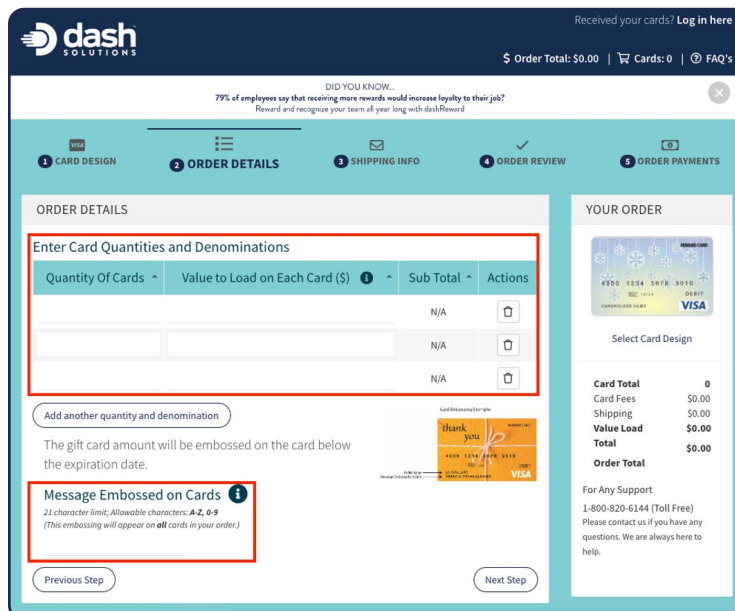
dash SOLUTIONS

Received your cards? Log in here

$ Order Total: $0.00 | Cards: 0 | FAQ's

DID YOU KNOW...
79% of employees say that receiving more rewards would increase loyalty to their job?
Reward and recognize your team all year long with dashReward

1 CARD DESIGN
2 ORDER DETAILS
3 SHIPPING INFO
4 ORDER REVIEW
5 ORDER PAYMENTS

ORDER DETAILS

Enter Card Quantities and Denominations

| Quantity Of Cards | Value to Load on Each Card ($) | Sub Total | Actions |
|---|---|---|---|
| | | N/A | |
| | | N/A | |
| | | N/A | |

Add another quantity and denomination

The gift card amount will be embossed on the card below the expiration date.

Card Embossing Example
thank you
4000 1234 5678 9010
VISA

Message Embossed on Cards
21 character limit; Allowable characters: A-Z, 0-9
(This embossing will appear on all cards in your order.)

Previous Step

Next Step

YOUR ORDER

REWARD CARD
4000 1234 5678 9010
DEBIT
VISA

Select Card Design

| Card Total | 0 |
|---|---|
| Card Fees | $0.00 |
| Shipping | $0.00 |
| Value Load | $0.00 |
| Total Order Total | $0.00 |

For Any Support
1-800-820-6144 (Toll Free)
Please contact us if you have any questions. We are always here to help.